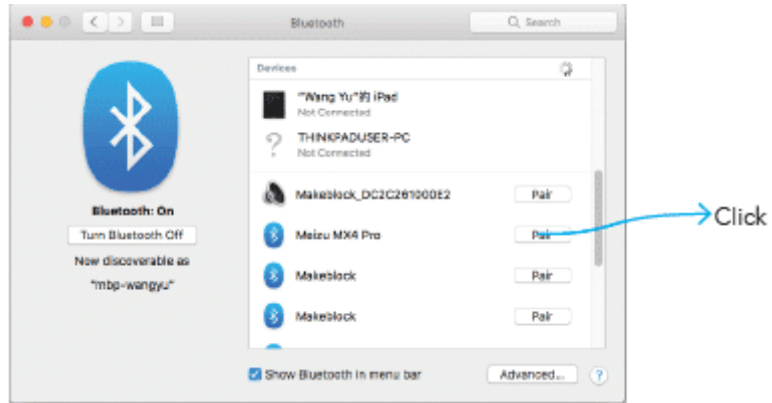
Bluetooth

Search

Bluetooth: On

Turn Bluetooth Off

Now discoverable as

"mbp-wangyu"

Devices

"Wang Yu"的 iPad
Not Connected

THINKPADUSER-PC
Not Connected

Makeblock_DC2C261000E2 Pair

Meizu MX4 Pro Pair

Makeblock Pair

Makeblock Pair

Click

Show Bluetooth in menu bar

Advanced...

?